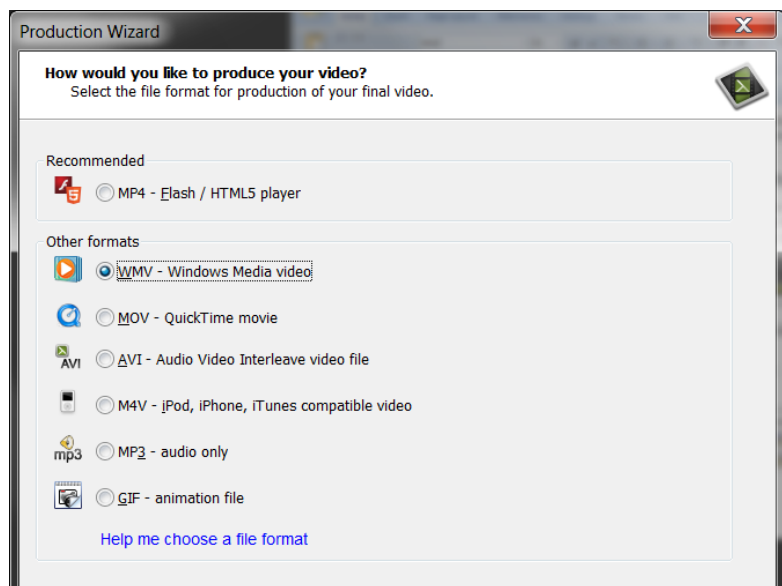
Production Wizard

How would you like to produce your video?
Select the file format for production of your final video.

Recommended

MP4 - Flash / HTML5 player

Other formats

WMV - Windows Media video

MOV - QuickTime movie

AVI

AVI - Audio Video Interleave video file

M4V - iPod, iPhone, iTunes compatible video

mp3

MP3 - audio only

GIF - animation file

Help me choose a file format